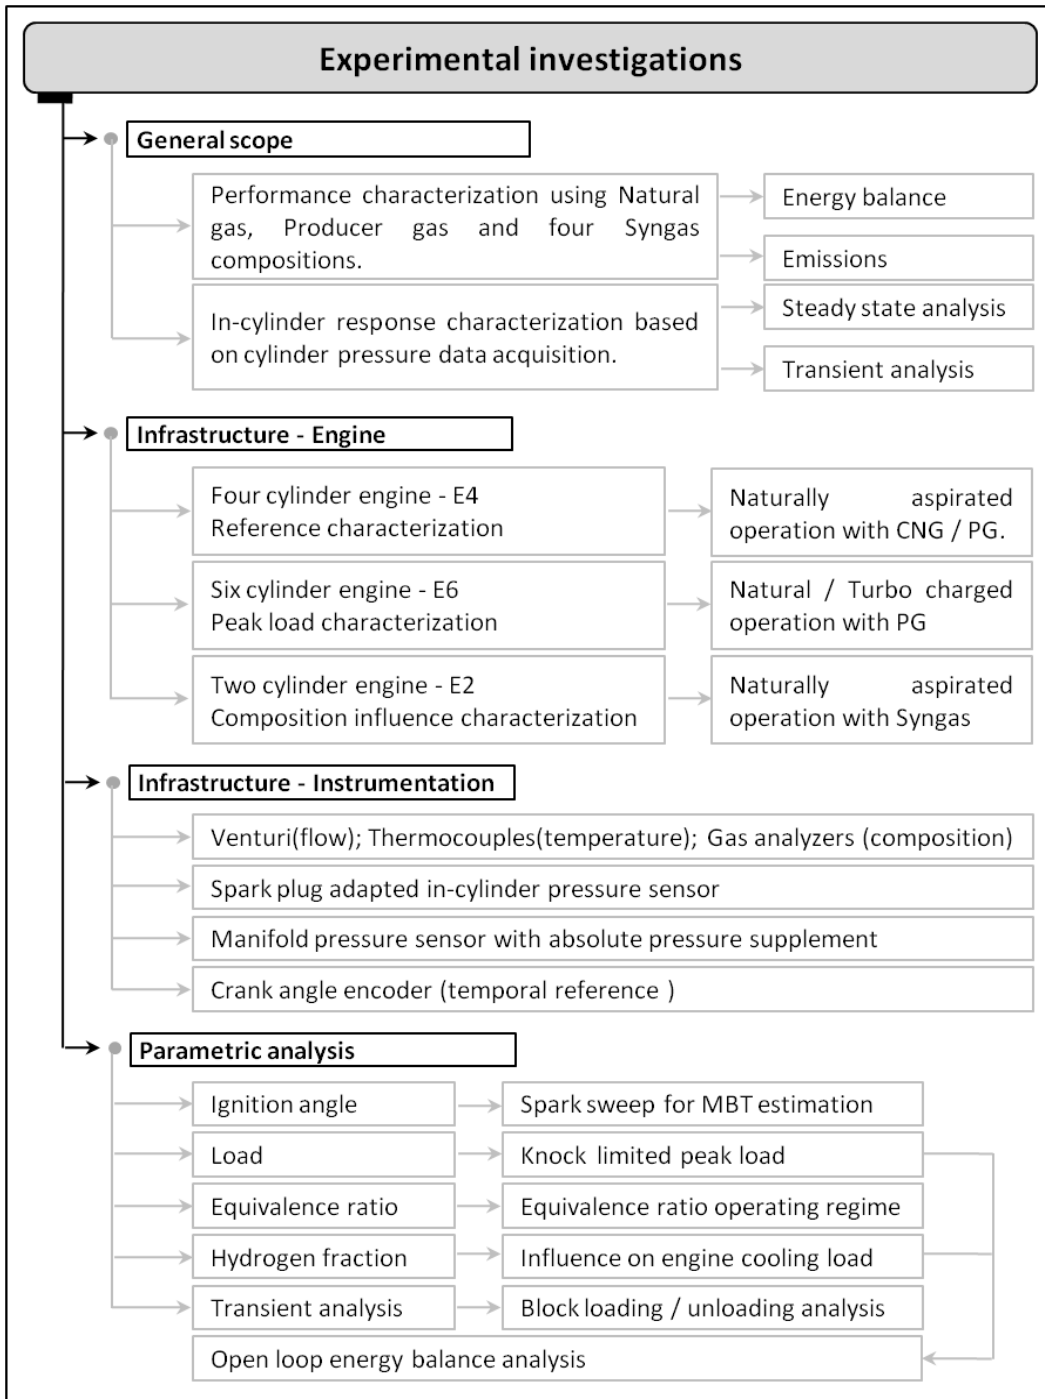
Experimental investigations

General scope

Performance characterization using Natural gas, Producer gas and four Syngas compositions.

Energy balance

Emissions

In-cylinder response characterization based on cylinder pressure data acquisition.

Steady state analysis

Transient analysis

Infrastructure - Engine

Four cylinder engine - E4
Reference characterization

Naturally aspirated operation with CNG / PG.

Six cylinder engine - E6
Peak load characterization

Natural / Turbo charged operation with PG

Two cylinder engine - E2
Composition influence characterization

Naturally aspirated operation with Syngas

Infrastructure - Instrumentation

Venturi(flow); Thermocouples(temperature); Gas analyzers (composition)

Spark plug adapted in-cylinder pressure sensor

Manifold pressure sensor with absolute pressure supplement

Crank angle encoder (temporal reference )

Parametric analysis

Ignition angle

Spark sweep for MBT estimation

Load

Knock limited peak load

Equivalence ratio

Equivalence ratio operating regime

Hydrogen fraction

Influence on engine cooling load

Transient analysis

Block loading / unloading analysis

Open loop energy balance analysis